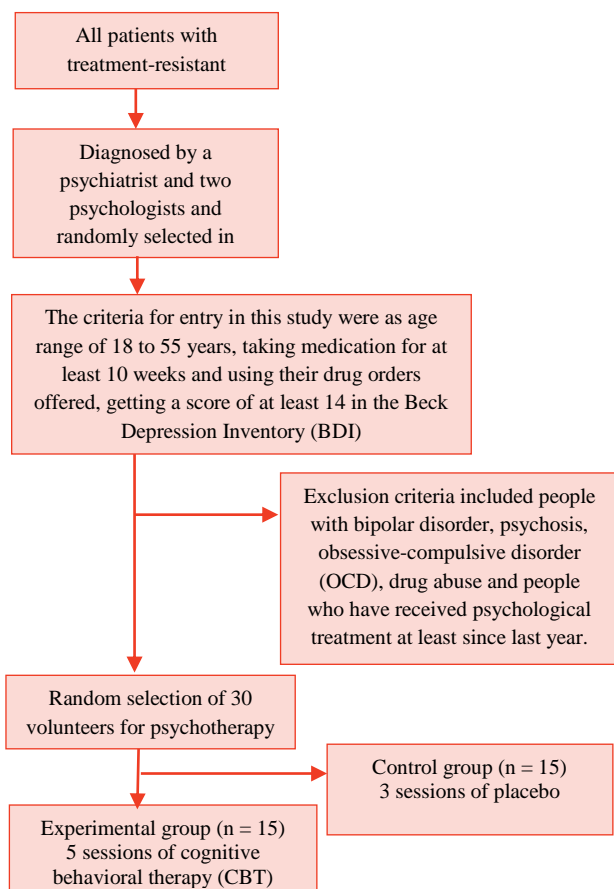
All patients with treatment-resistant

Diagnosed by a psychiatrist and two psychologists and randomly selected in

The criteria for entry in this study were as age range of 18 to 55 years, taking medication for at least 10 weeks and using their drug orders offered, getting a score of at least 14 in the Beck Depression Inventory (BDI)

Exclusion criteria included people with bipolar disorder, psychosis, obsessive-compulsive disorder (OCD), drug abuse and people who have received psychological treatment at least since last year.

Random selection of 30 volunteers for psychotherapy

Control group (n = 15)
3 sessions of placebo

Experimental group (n = 15)
5 sessions of cognitive behavioral therapy (CBT)